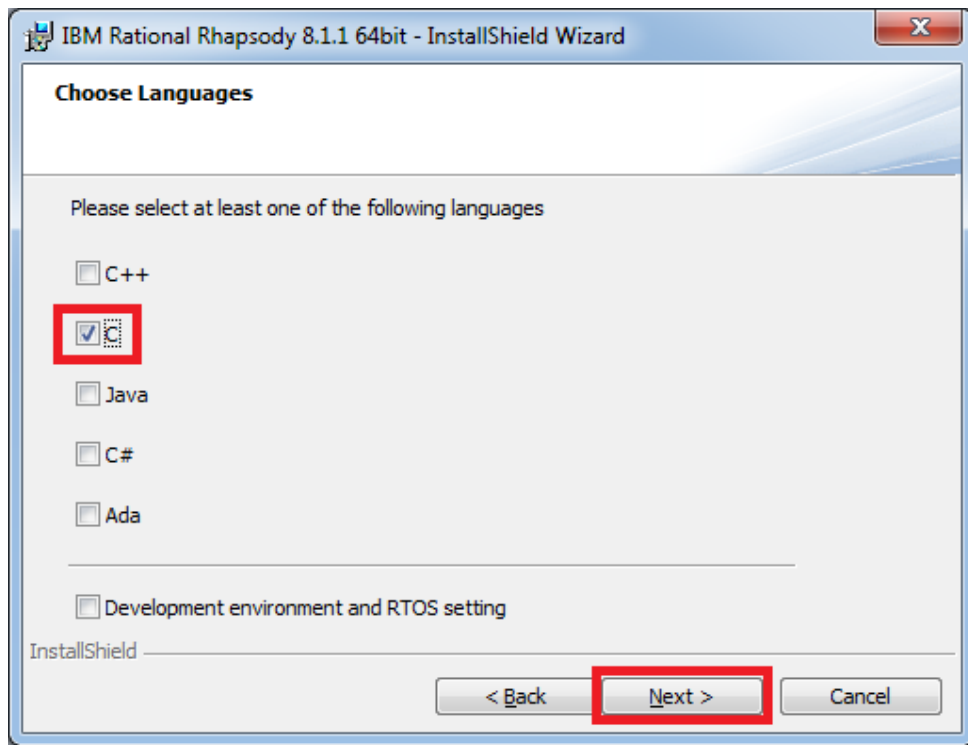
IBM Rational Rhapsody 8.1.1 64bit - InstallShield Wizard

Choose Languages

Please select at least one of the following languages

C++

C

Java

C#

Ada

Development environment and RTOS setting

InstallShield

< Back

Next >

Cancel